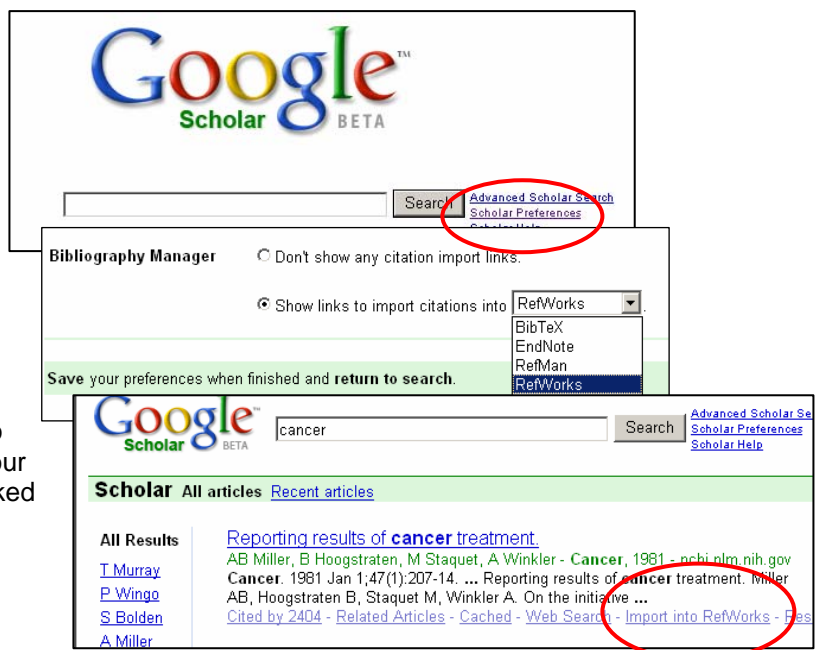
Google™
Scholar BETA

Search Advanced Scholar Search
Scholar Preferences
Scholar Help

Bibliography Manager

Don't show any citation import links.

Show links to import citations into RefWorks

BibTeX
EndNote
RefMan
RefWorks

Save your preferences when finished and return to search.

o
ur
ked

Google Scholar BETA

cancer

Search

Advanced Scholar Se
Scholar Preferences
Scholar Help

Scholar All articles Recent articles

All Results

T Murray
P Wingo
S Bolden
A Miller

Reporting results of cancer treatment.
AB Miller, B Hoogstraten, M Staquet, A Winkler - Cancer, 1981 - ncbi.nlm.nih.gov
Cancer. 1981 Jan 1;47(1):207-14. ... Reporting results of cancer treatment. Miller AB, Hoogstraten B, Staquet M, Winkler A. On the initiative ...
Cited by 2404 - Related Articles - Cached - Web Search - Import into RefWorks - Res